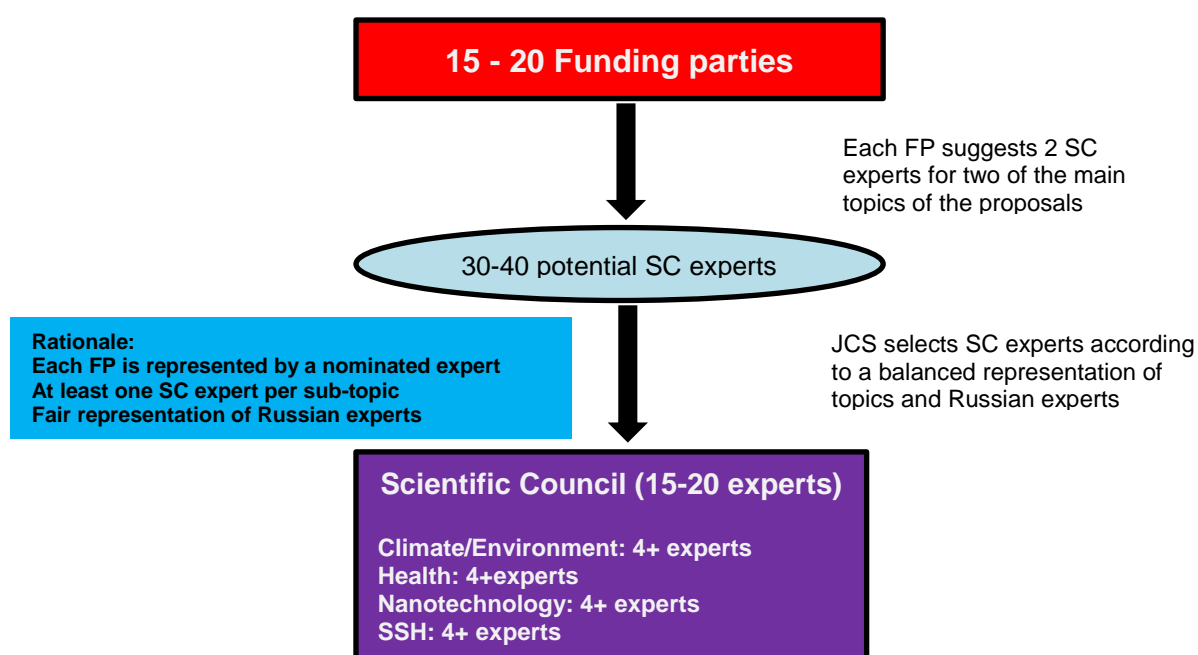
15 - 20 Funding parties

Each FP suggests 2 SC experts for two of the main topics of the proposals

30-40 potential SC experts

Rationale:
Each FP is represented by a nominated expert
At least one SC expert per sub-topic
Fair representation of Russian experts

JCS selects SC experts according to a balanced representation of topics and Russian experts

Scientific Council (15-20 experts)

Climate/Environment: 4+ experts
Health: 4+experts
Nanotechnology: 4+ experts
SSH: 4+ experts